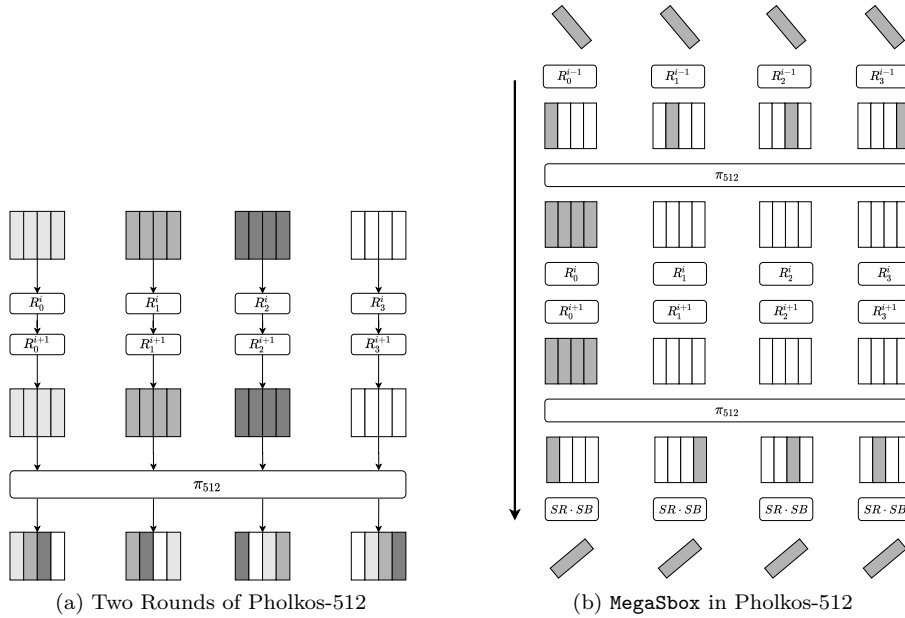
$R_0^i$ $R_1^i$ $R_2^i$ $R_3^i$

$R_0^{i+1}$ $R_1^{i+1}$ $R_2^{i+1}$ $R_3^{i+1}$

$\pi_{512}$

(a) Two Rounds of Pholkos-512

$R_0^{i-1}$ $R_1^{i-1}$ $R_2^{i-1}$ $R_3^{i-1}$

$\pi_{512}$

$R_0^i$ $R_1^i$ $R_2^i$ $R_3^i$

$R_0^{i+1}$ $R_1^{i+1}$ $R_2^{i+1}$ $R_3^{i+1}$

$\pi_{512}$

$SR \cdot SB$ $SR \cdot SB$ $SR \cdot SB$ $SR \cdot SB$

(b) MegaSbox in Pholkos-512